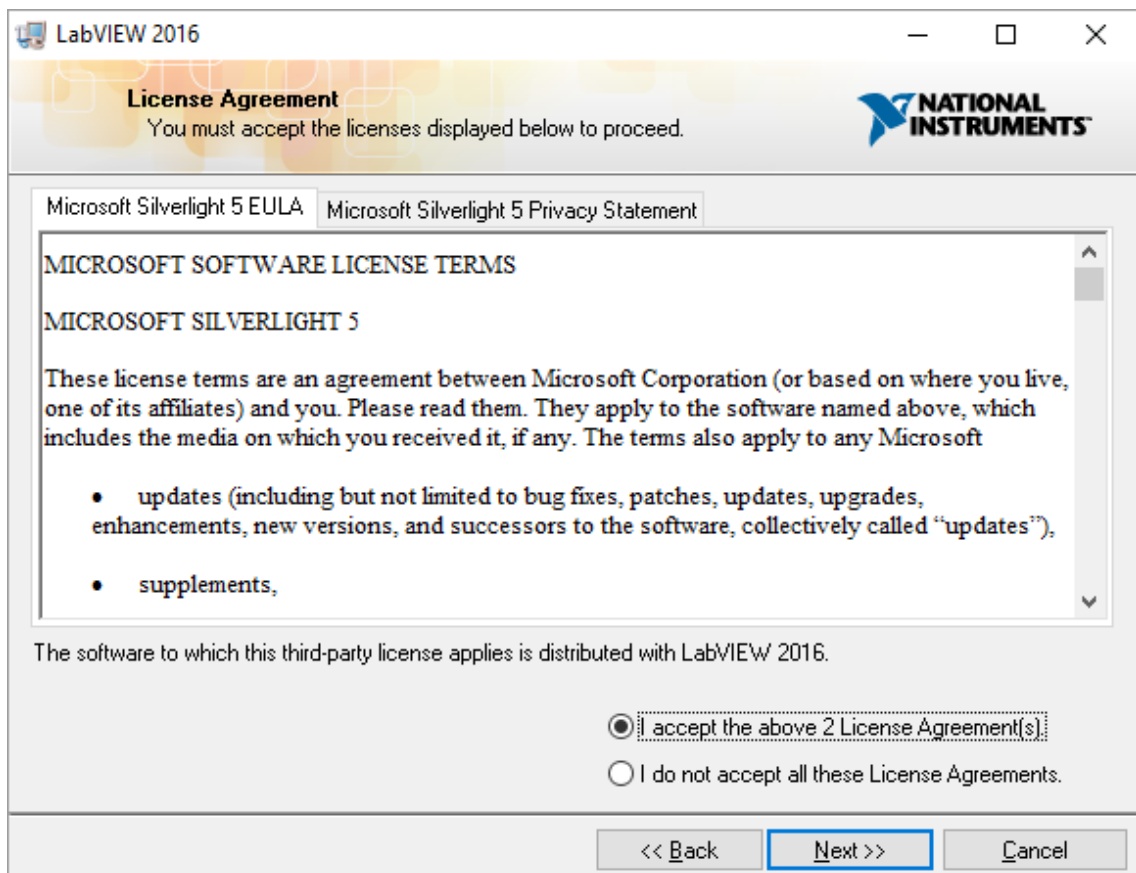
LabVIEW 2016

License Agreement
You must accept the licenses displayed below to proceed.

NATIONAL INSTRUMENTS

Microsoft Silverlight 5 EULA | Microsoft Silverlight 5 Privacy Statement

MICROSOFT SOFTWARE LICENSE TERMS

MICROSOFT SILVERLIGHT 5

These license terms are an agreement between Microsoft Corporation (or based on where you live, one of its affiliates) and you. Please read them. They apply to the software named above, which includes the media on which you received it, if any. The terms also apply to any Microsoft

• updates (including but not limited to bug fixes, patches, updates, upgrades, enhancements, new versions, and successors to the software, collectively called "updates"),

• supplements,

The software to which this third-party license applies is distributed with LabVIEW 2016.

I accept the above 2 License Agreement(s).

I do not accept all these License Agreements.

<< Back    Next >>    Cancel